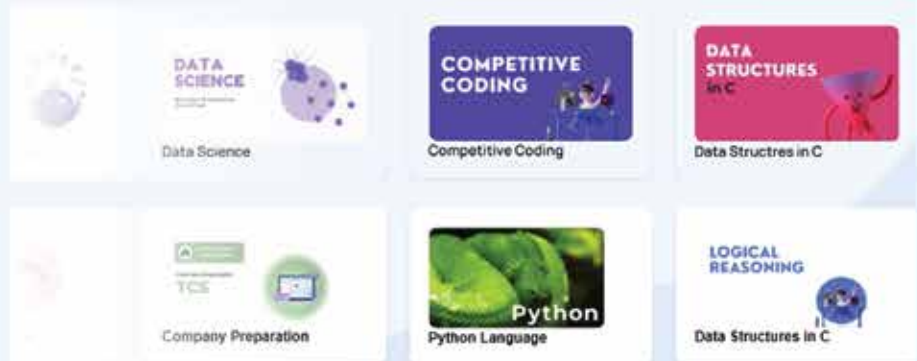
DATA SCIENCE

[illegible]

Data Science

COMPETITIVE CODING

Competitive Coding

DATA STRUCTURES in C

Data Structres in C

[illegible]

TCS

Company Preparation

Python

Python Language

LOGICAL REASONING

Data Structures in C